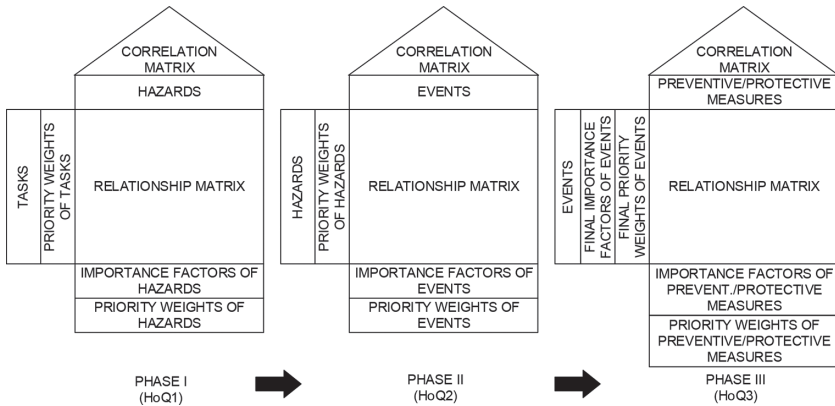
CORRELATION MATRIX
HAZARDS
TASKS
PRIORITY WEIGHTS OF TASKS
RELATIONSHIP MATRIX
IMPORTANCE FACTORS OF HAZARDS
PRIORITY WEIGHTS OF HAZARDS
PHASE I
(HoQ1)

CORRELATION MATRIX
EVENTS
HAZARDS
PRIORITY WEIGHTS OF HAZARDS
RELATIONSHIP MATRIX
IMPORTANCE FACTORS OF EVENTS
PRIORITY WEIGHTS OF EVENTS
PHASE II
(HoQ2)

CORRELATION MATRIX
PREVENTIVE/PROTECTIVE MEASURES
EVENTS
FINAL IMPORTANCE FACTORS OF EVENTS
FINAL PRIORITY WEIGHTS OF EVENTS
RELATIONSHIP MATRIX
IMPORTANCE FACTORS OF PREVENT./PROTECTIVE MEASURES
PRIORITY WEIGHTS OF PREVENTIVE/PROTECTIVE MEASURES
PHASE III
(HoQ3)